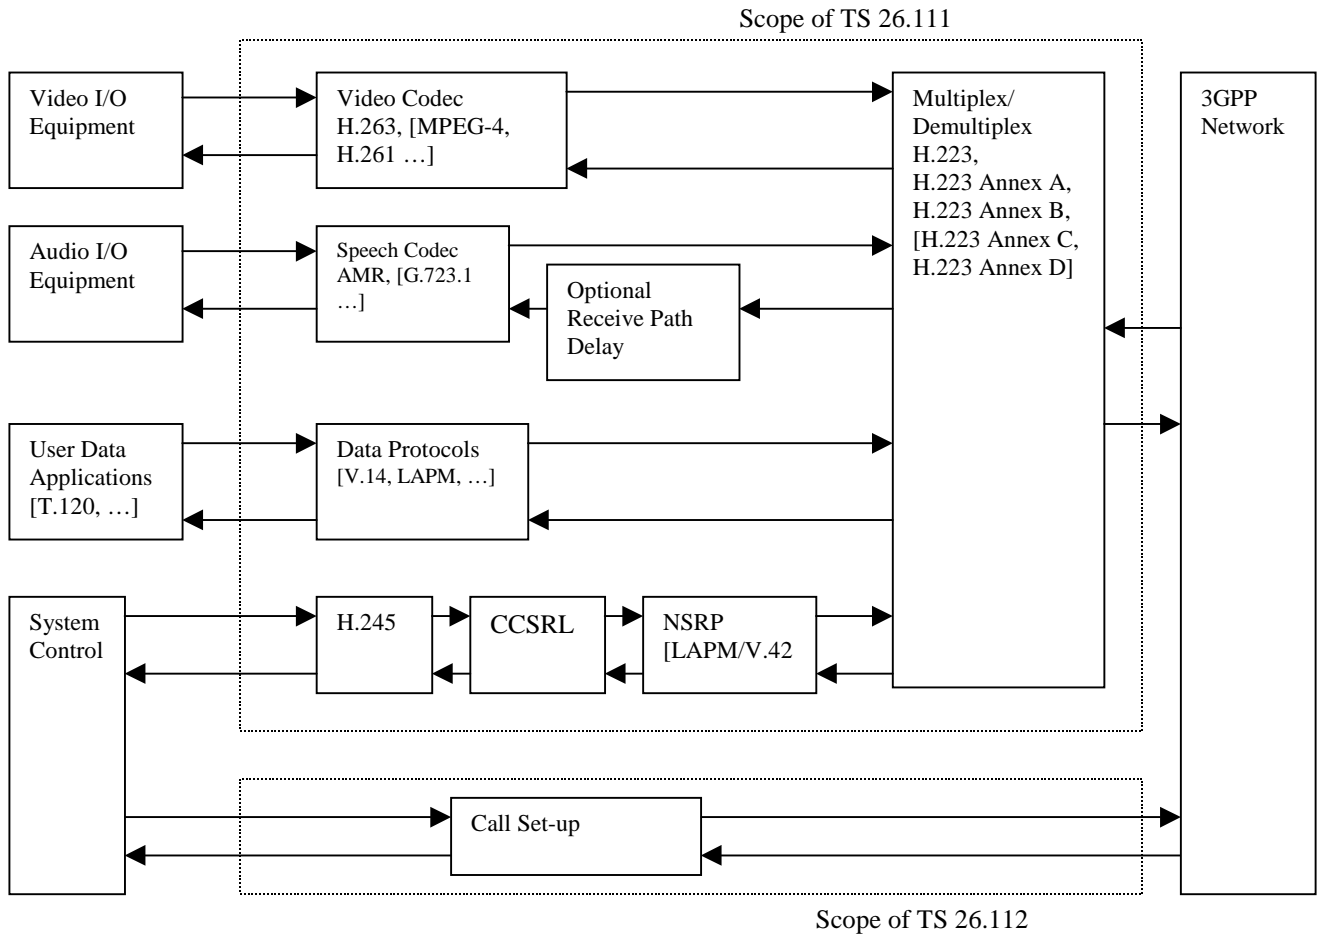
Scope of TS 26.111

Video I/O Equipment

Video Codec H.263, [MPEG-4, H.261 …]

Multiplex/ Demultiplex H.223, H.223 Annex A, H.223 Annex B, [H.223 Annex C, H.223 Annex D]

3GPP Network

Audio I/O Equipment

Speech Codec AMR, [G.723.1 …]

Optional Receive Path Delay

User Data Applications [T.120, …]

Data Protocols [V.14, LAPM, …]

System Control

H.245

CCSRL

NSRP [LAPM/V.42

Call Set-up

Scope of TS 26.112